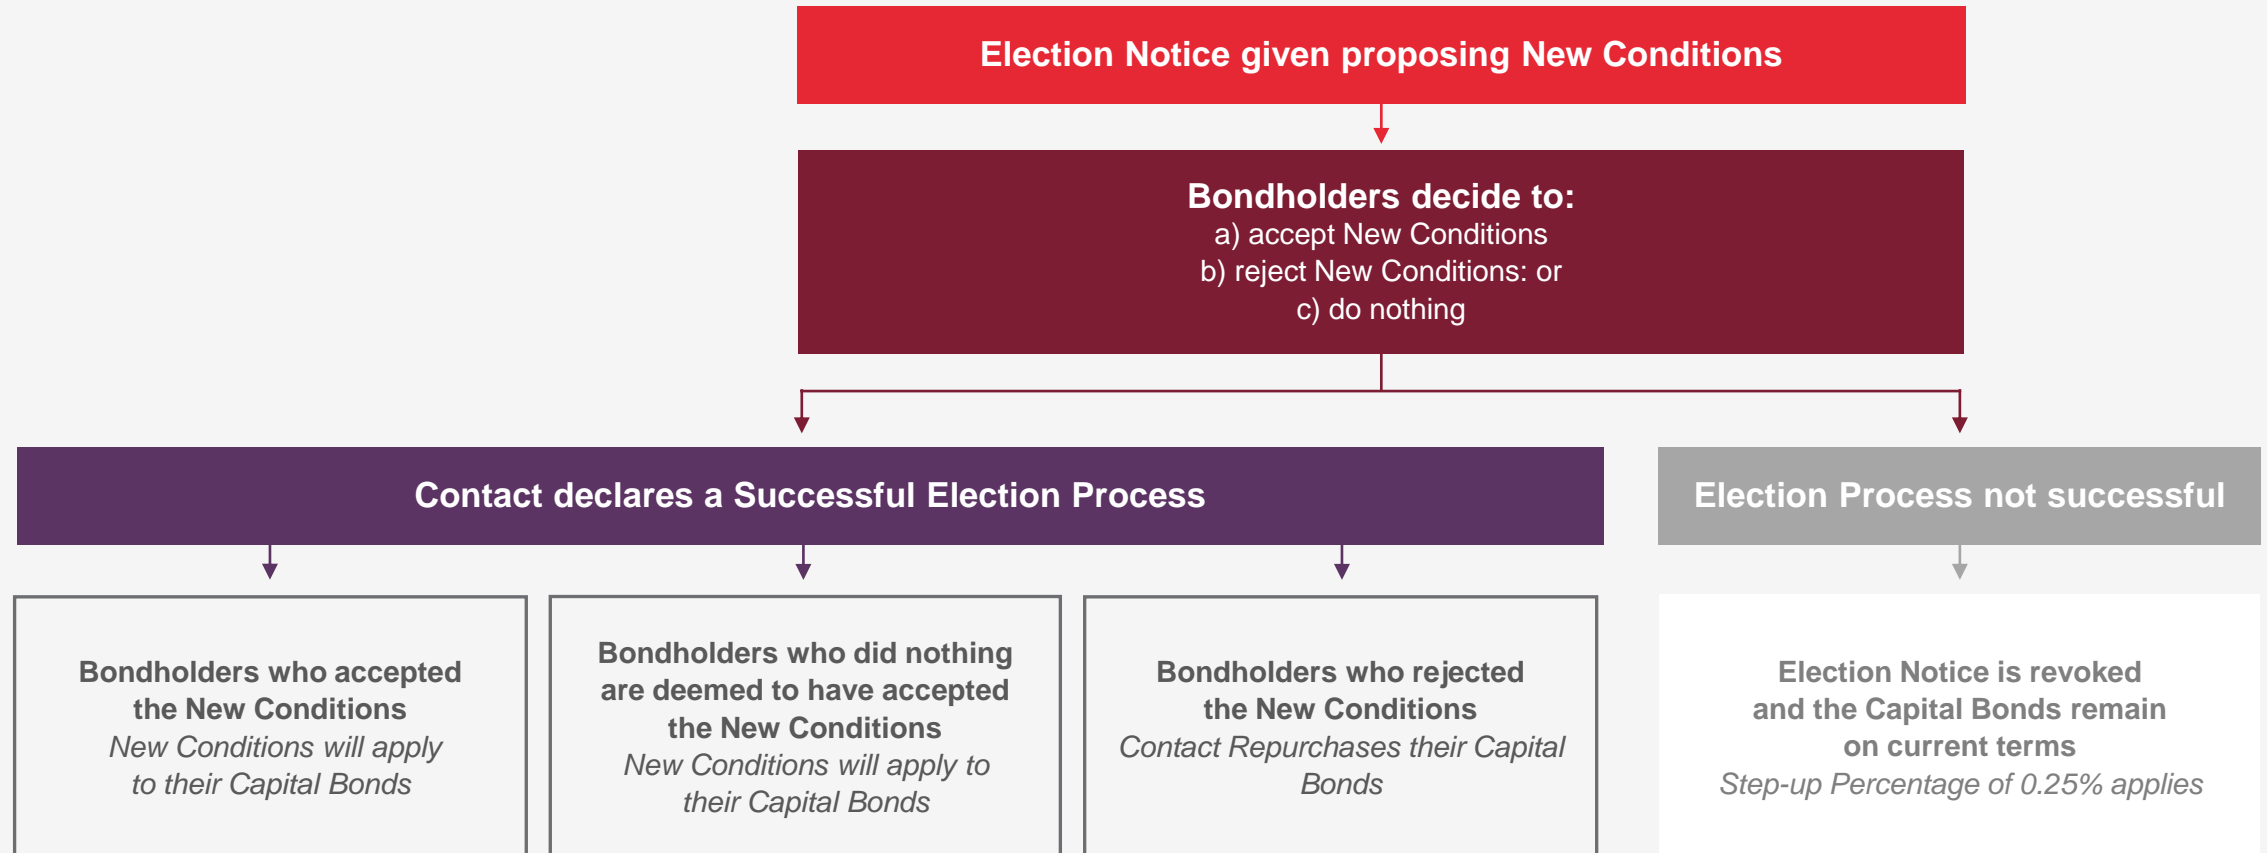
Election Notice given proposing New Conditions

Bondholders decide to:
a) accept New Conditions
b) reject New Conditions: or
c) do nothing

Contact declares a Successful Election Process

Election Process not successful

Bondholders who accepted the New Conditions
New Conditions will apply to their Capital Bonds

Bondholders who did nothing are deemed to have accepted the New Conditions
New Conditions will apply to their Capital Bonds

Bondholders who rejected the New Conditions
Contact Repurchases their Capital Bonds

Election Notice is revoked and the Capital Bonds remain on current terms
Step-up Percentage of 0.25% applies